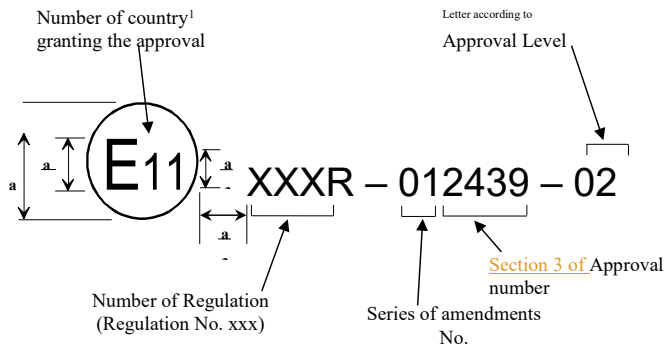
Number of country$^1$ granting the approval

Letter according to

Approval Level

a

a

E11

a

XXXR – 012439 – 02

a

Section 3 of Approval number

Number of Regulation (Regulation No. xxx)

Series of amendments No.